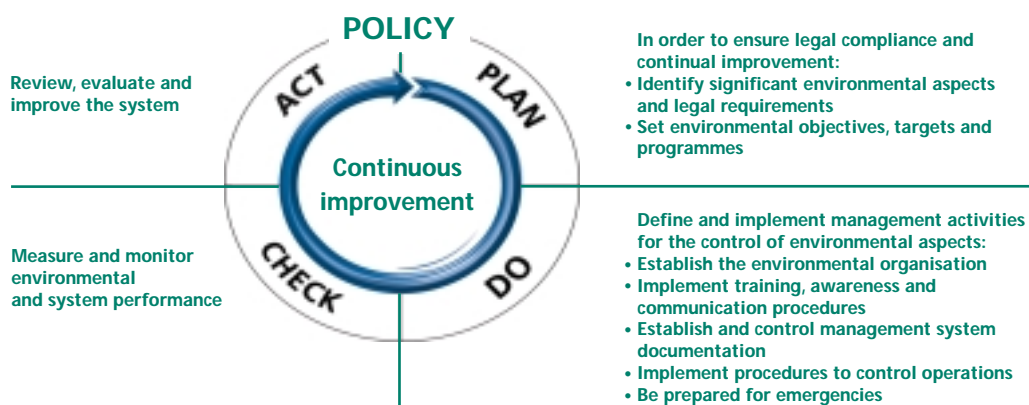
POLICY

Review, evaluate and improve the system

ACT

PLAN

In order to ensure legal compliance and continual improvement:
• Identify significant environmental aspects and legal requirements
• Set environmental objectives, targets and programmes

Continuous improvement

Measure and monitor environmental and system performance

CHECK

DO

Define and implement management activities for the control of environmental aspects:
• Establish the environmental organisation
• Implement training, awareness and communication procedures
• Establish and control management system documentation
• Implement procedures to control operations
• Be prepared for emergencies